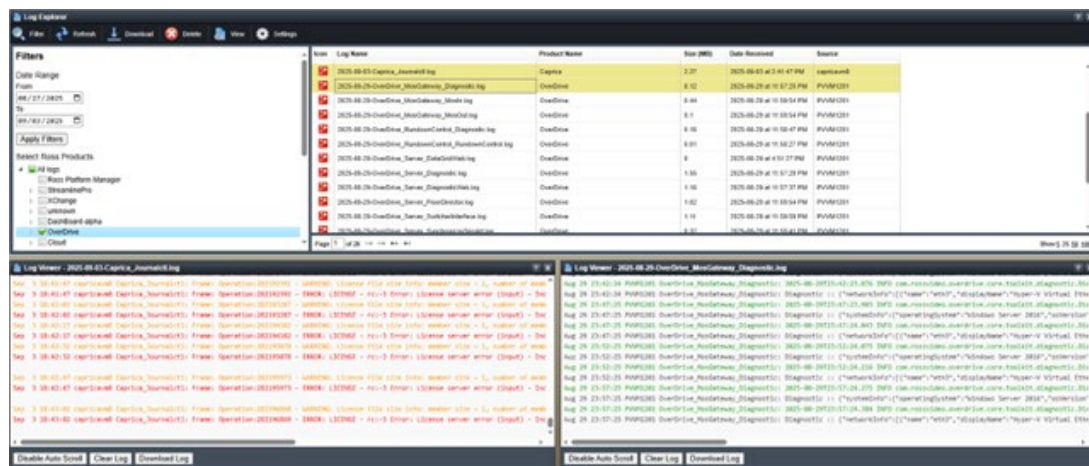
Log Explorer

Filter Refresh Download Delete View Settings

Filters

Date Range

From

08/27/2025

To

09/03/2025

Apply Filters

Select Ross Products

All logs

Ross Platform Manager

StreamlinePro

XChange

unknown

Dashboard-alpha

OverDrive

Cloud

| Icon | Log Name | Product Name | Size (MB) | Date Received | Source |
|---|---|---|---|---|---|
| | 2025-09-03_Caprica_JournalctI.log | Caprica | 2.27 | 2025-09-03 at 3:41:47 PM | capricavm8 |
| | 2025-08-29_OverDrive_MosGateway_Diagnostic.log | OverDrive | 0.12 | 2025-08-29 at 11:57:25 PM | PVVM1201 |
| | 2025-08-29_OverDrive_MosGateway_Mosdr.log | OverDrive | 0.44 | 2025-08-29 at 11:59:54 PM | PVVM1201 |
| | 2025-08-29_OverDrive_MosGateway_MosOut.log | OverDrive | 0.1 | 2025-08-29 at 11:59:54 PM | PVVM1201 |
| | 2025-08-29_OverDrive_RundownControl_Diagnostic.log | OverDrive | 0.18 | 2025-08-29 at 11:58:47 PM | PVVM1201 |
| | 2025-08-29_OverDrive_RundownControl_RundownControl.log | OverDrive | 0.01 | 2025-08-29 at 11:58:27 PM | PVVM1201 |
| | 2025-08-29_OverDrive_Server_DataGridWeb.log | OverDrive | 0 | 2025-08-29 at 4:51:37 PM | PVVM1201 |
| | 2025-08-29_OverDrive_Server_Diagnostic.log | OverDrive | 1.55 | 2025-08-29 at 11:57:29 PM | PVVM1201 |
| | 2025-08-29_OverDrive_Server_DiagnosticWeb.log | OverDrive | 1.16 | 2025-08-29 at 11:57:37 PM | PVVM1201 |
| | 2025-08-29_OverDrive_Server_FloorDirector.log | OverDrive | 1.02 | 2025-08-29 at 11:59:54 PM | PVVM1201 |
| | 2025-08-29_OverDrive_Server_SwitcherInterface.log | OverDrive | 1.11 | 2025-08-29 at 11:59:59 PM | PVVM1201 |

Page 1 of 26

Show 1 25 50 100

Log Viewer - 2025-09-03-Caprica_JournalctI.log

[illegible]

Disable Auto Scroll Clear Log Download Log

Log Viewer - 2025-08-29-OverDrive_MosGateway_Diagnostic.log

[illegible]

Disable Auto Scroll Clear Log Download Log